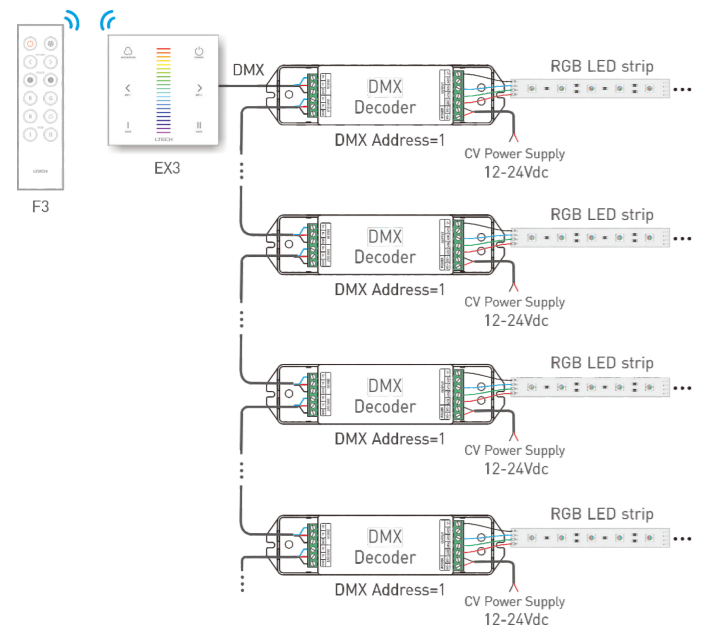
F3

EX3

DMX

DMX Decoder

DMX Address=1

RGB LED strip

CV Power Supply 12-24Vdc

DMX Decoder

DMX Address=1

RGB LED strip

CV Power Supply 12-24Vdc

DMX Decoder

DMX Address=1

RGB LED strip

CV Power Supply 12-24Vdc

DMX Decoder

DMX Address=1

RGB LED strip

CV Power Supply 12-24Vdc